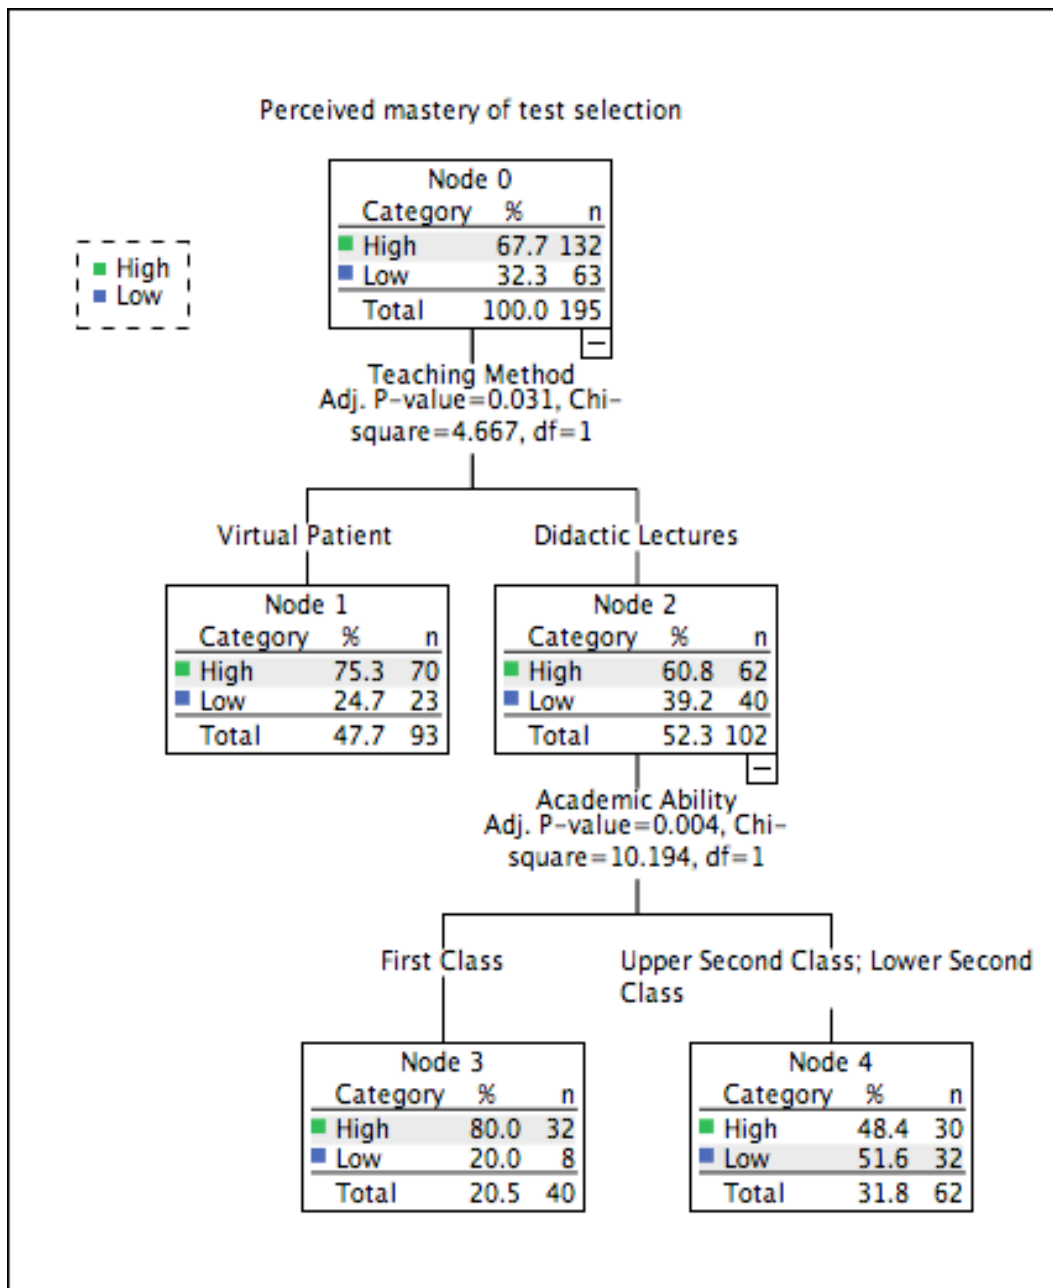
Perceived mastery of test selection

High
Low

Node 0

| Category | % | n |
|---|---|---|
| High | 67.7 | 132 |
| Low | 32.3 | 63 |
| Total | 100.0 | 195 |

Teaching Method
Adj. P-value=0.031, Chi-square=4.667, df=1

Virtual Patient

Didactic Lectures

Node 1

| Category | % | n |
|---|---|---|
| High | 75.3 | 70 |
| Low | 24.7 | 23 |
| Total | 47.7 | 93 |

Node 2

| Category | % | n |
|---|---|---|
| High | 60.8 | 62 |
| Low | 39.2 | 40 |
| Total | 52.3 | 102 |

Academic Ability
Adj. P-value=0.004, Chi-square=10.194, df=1

First Class

Upper Second Class; Lower Second Class

Node 3

| Category | % | n |
|---|---|---|
| High | 80.0 | 32 |
| Low | 20.0 | 8 |
| Total | 20.5 | 40 |

Node 4

| Category | % | n |
|---|---|---|
| High | 48.4 | 30 |
| Low | 51.6 | 32 |
| Total | 31.8 | 62 |